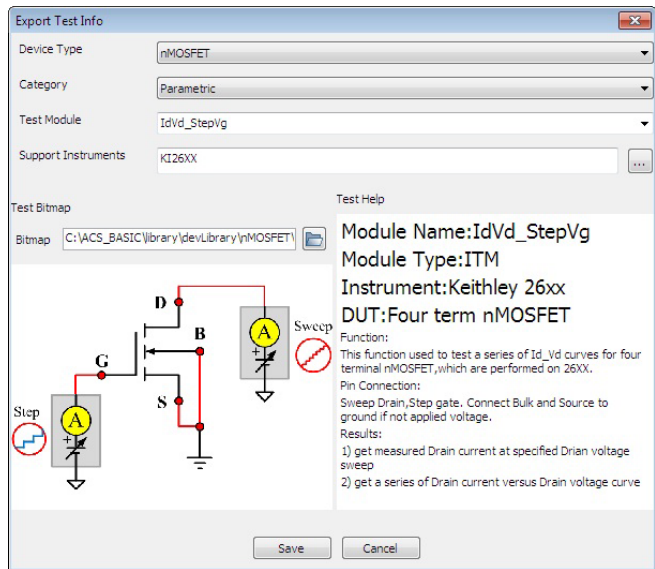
Export Test Info

Device Type | nMOSFET

Category | Parametric

Test Module | IdVd_StepVg

Support Instruments | KI26XX | ...

Test Bitmap

Bitmap | C:\ACS_BASIC\library\devLibrary\nMOSFET\

D

B

G

S

A

Sweep

Step

A

Test Help

Module Name:IdVd_StepVg
Module Type:ITM
Instrument:Keithley 26xx
DUT:Four term nMOSFET

Function:
This function used to test a series of Id_Vd curves for four terminal nMOSFET,which are performed on 26XX.
Pin Connection:
Sweep Drain,Step gate. Connect Bulk and Source to ground if not applied voltage.
Results:
1) get measured Drain current at specified Drian voltage sweep
2) get a series of Drain current versus Drain voltage curve

Save | Cancel